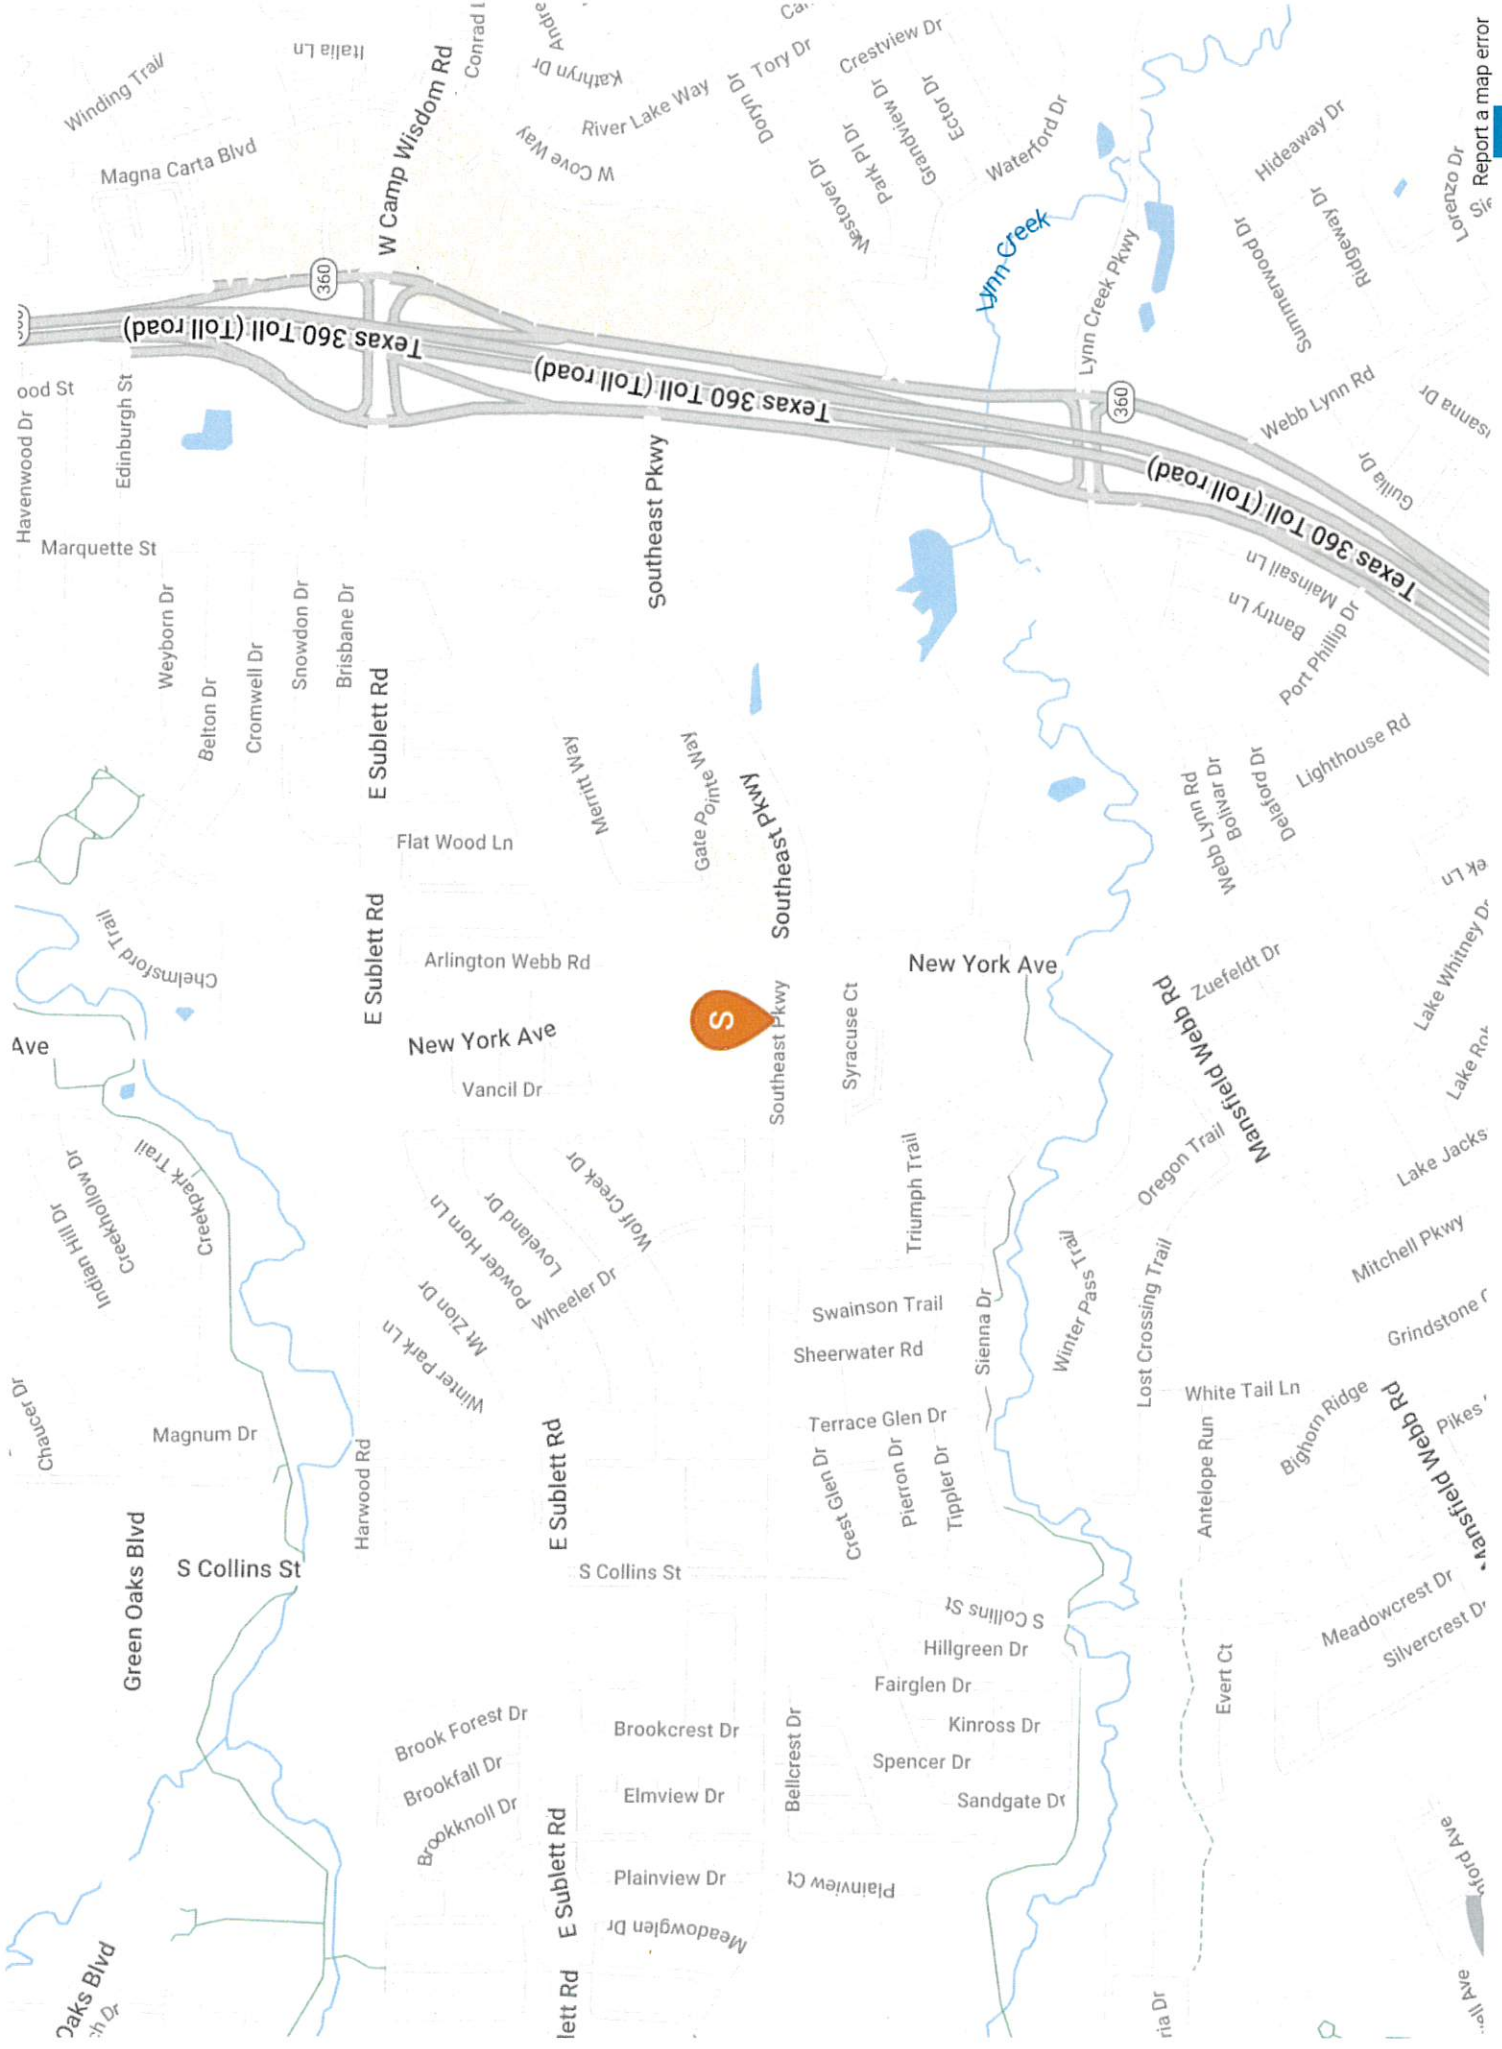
Winding Trail
Italia Ln
W Camp Wisdom Rd
Conrad
Andre
Kathryn Dr
River Lake Way
W Cove Way
Doryn Dr
Tory Dr
Crestview Dr
Westover Dr
Park Pl Dr
Grandview Dr
Ector Dr
Waterford Dr
Magna Carta Blvd
Lynn Creek
Hideaway Dr
Summerwood Dr
Ridgeway Dr
Lorenzo Dr
Report a map error
360
Texas 360 Toll (Toll road)
Texas 360 Toll (Toll road)
Lynn Creek Pkwy
360
Webb Lynn Rd
Texas 360 Toll (Toll road)
ood St
Havenwood Dr
Edinburgh St
Marquette St
Southeast Pkwy
Gulia Dr
Mainsail Ln
Bantry Ln
Port Phillip Dr
Weyborn Dr
Belton Dr
Cromwell Dr
Snowdon Dr
Brisbane Dr
E Sublett Rd
Merritt Way
Gate Pointe Way
Southeast Pkwy
Lighthouse Rd
Delaford Dr
Bolivar Dr
Webb Lynn Rd
Flat Wood Ln
E Sublett Rd
Arlington Webb Rd
Chelmsford Trail
New York Ave
Zuefeldt Dr
Lake Whitney Dr
Ave
New York Ave
S
Southeast Pkwy
Syracuse Ct
Mansfield Webb Rd
Vancil Dr
Lake Ro
Creekpark Trail
Creekhollow Dr
Indian Hill Dr
Wolf Creek Dr
Loveland Dr
Powder Horn Ln
Wheeler Dr
Mt Zion Dr
Winter Park Ln
Triumph Trail
Oregon Trail
Lake Jacks
Winter Pass Trail
Lost Crossing Trail
Mitchell Pkwy
Swainson Trail
Sheerwater Rd
Sienna Dr
Grindstone
White Tail Ln
Chaucer Dr
Magnum Dr
Harwood Rd
E Sublett Rd
Terrace Glen Dr
Crest Glen Dr
Pierron Dr
Tippler Dr
Antelope Run
Bighorn Ridge
Mansfield Webb Rd
Pikes
Green Oaks Blvd
S Collins St
S Collins St
S Collins St
Hillgreen Dr
Meadowcrest Dr
Silvercrest Dr
Fairglen Dr
Evert Ct
Brook Forest Dr
Brookcrest Dr
Bellcrest Dr
Kinross Dr
Brookfall Dr
Spencer Dr
Elmview Dr
Brookknoll Dr
Sandgate Dr
E Sublett Rd
Plainview Dr
Plainview Ct
Meadowglen Dr
Oaks Blvd
ch Dr
lett Rd
ria Dr
ford Ave
ell Ave